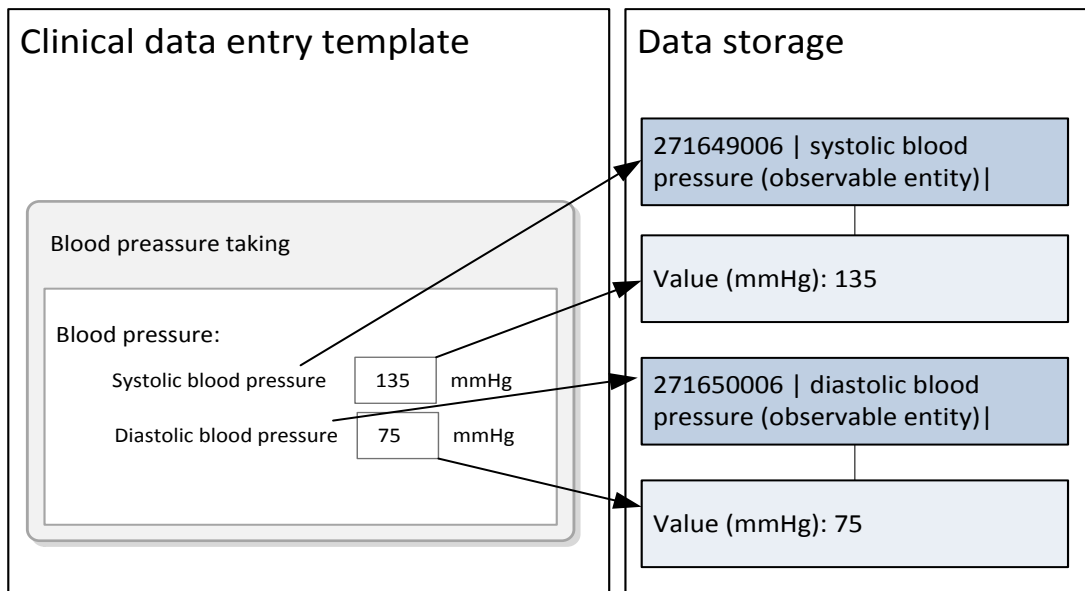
Clinical data entry template

Blood preassure taking

Blood pressure:

Systolic blood pressure 135 mmHg

Diastolic blood pressure 75 mmHg

Data storage

271649006 | systolic blood pressure (observable entity)|

Value (mmHg): 135

271650006 | diastolic blood pressure (observable entity)|

Value (mmHg): 75